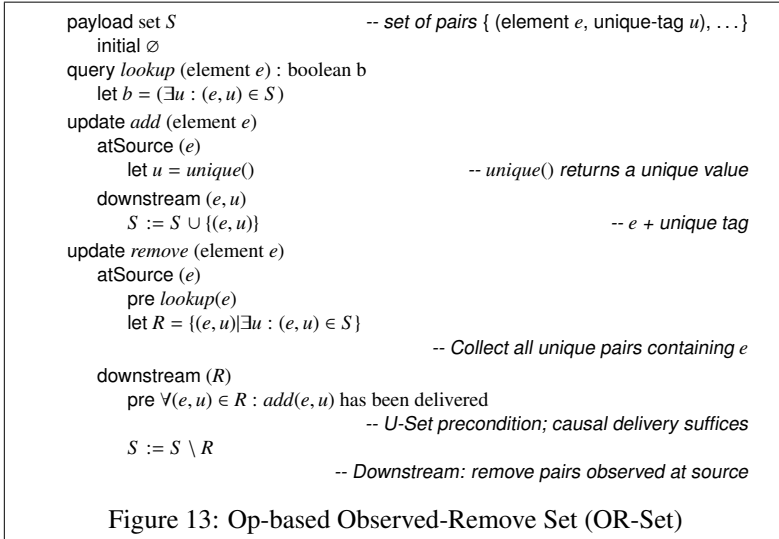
payload set $S$ -- *set of pairs* { (element $e$, unique-tag $u$), . . . }
initial $\varnothing$
query *lookup* (element $e$) : boolean b
let $b = (\exists u : (e, u) \in S)$
update *add* (element $e$)
atSource ($e$)
let $u = unique()$ -- *unique() returns a unique value*
downstream ($e, u$)
$S := S \cup \{(e, u)\}$ -- *e + unique tag*
update *remove* (element $e$)
atSource ($e$)
pre $lookup(e)$
let $R = \{(e, u) | \exists u : (e, u) \in S\}$
-- *Collect all unique pairs containing e*
downstream ($R$)
pre $\forall (e, u) \in R : add(e, u)$ has been delivered
-- *U-Set precondition; causal delivery suffices*
$S := S \setminus R$
-- *Downstream: remove pairs observed at source*

Figure 13: Op-based Observed-Remove Set (OR-Set)